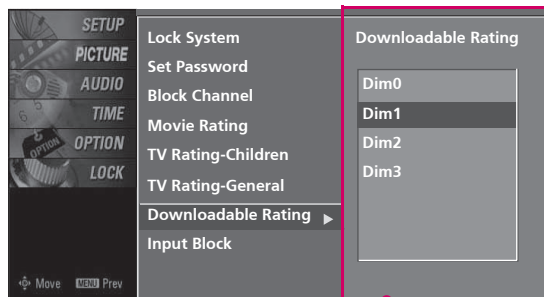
SETUP
PICTURE
AUDIO
TIME
OPTION
LOCK

Move MENU Prev

Lock System
Set Password
Block Channel
Movie Rating
TV Rating-Children
TV Rating-General
Downloadable Rating ▶
Input Block

Downloadable Rating

Dim0
Dim1
Dim2
Dim3